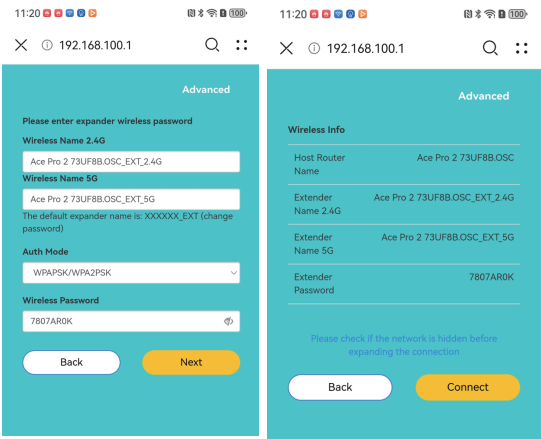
11:20 100

192.168.100.1

Advanced

Please enter expander wireless password

Wireless Name 2.4G

Ace Pro 2 73UF8B.OSC_EXT_2.4G

Wireless Name 5G

Ace Pro 2 73UF8B.OSC_EXT_5G

The default expander name is: XXXXXX_EXT (change password)

Auth Mode

WPAPSK/WPA2PSK

Wireless Password

7807AR0K

Back

Next

11:20 100

192.168.100.1

Advanced

Wireless Info

| Host Router Name | Ace Pro 2 73UF8B.OSC |
|---|---|
| Extender Name 2.4G | Ace Pro 2 73UF8B.OSC_EXT_2.4G |
| Extender Name 5G | Ace Pro 2 73UF8B.OSC_EXT_5G |
| Extender Password | 7807AR0K |

Please check if the network is hidden before expanding the connection

Back

Connect